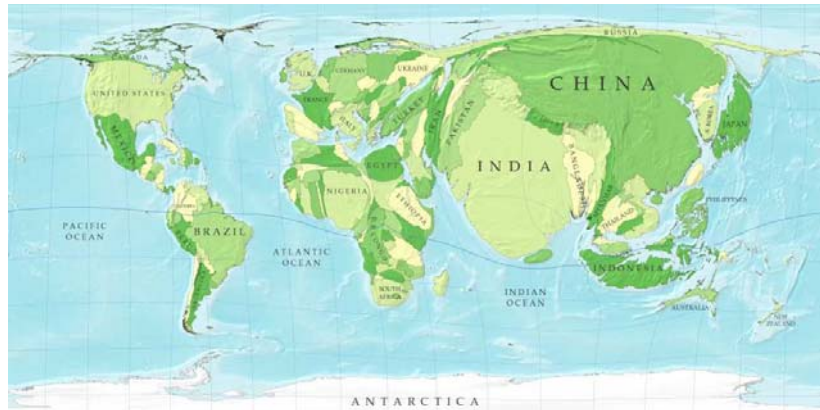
RUSSIA
CANADA
UNITED STATES
MEXICO
U.K.
GERMANY
UKRAINE
FRANCE
ITALY
TURKEY
IRAN
PAKISTAN
CHINA
KOREA
JAPAN
EGYPT
NIGERIA
ETHIOPIA
INDIA
BANGLADESH
THAILAND
PHILIPPINES
INDONESIA
PACIFIC OCEAN
BRAZIL
ATLANTIC OCEAN
SOUTH AFRICA
INDIAN OCEAN
AUSTRALIA
NEW ZEALAND
ANTARCTICA